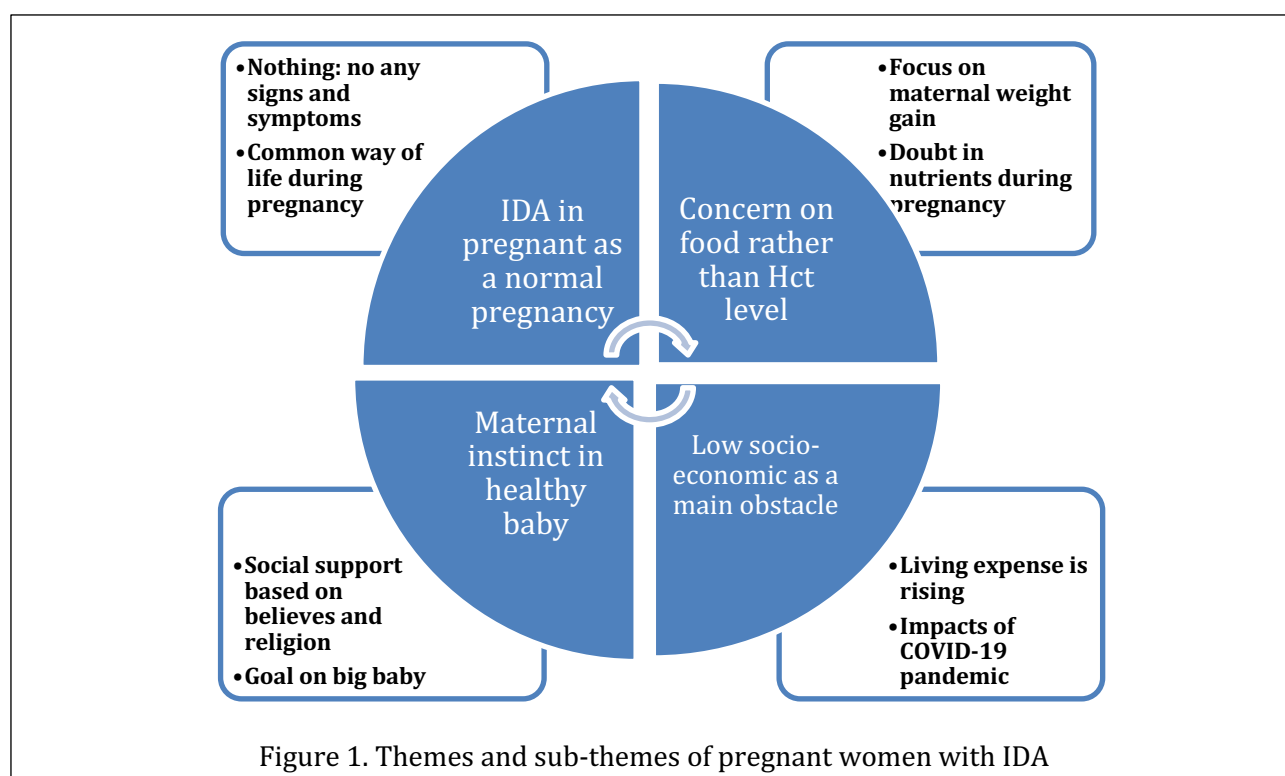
•Nothing: no any signs and symptoms
•Common way of life during pregnancy

•Focus on maternal weight gain
•Doubt in nutrients during pregnancy

IDA in pregnant as a normal pregnancy

Concern on food rather than Hct level

Maternal instinct in healthy baby

Low socio-economic as a main obstacle

•Social support based on believes and religion
•Goal on big baby

•Living expense is rising
•Impacts of COVID-19 pandemic

Figure 1. Themes and sub-themes of pregnant women with IDA